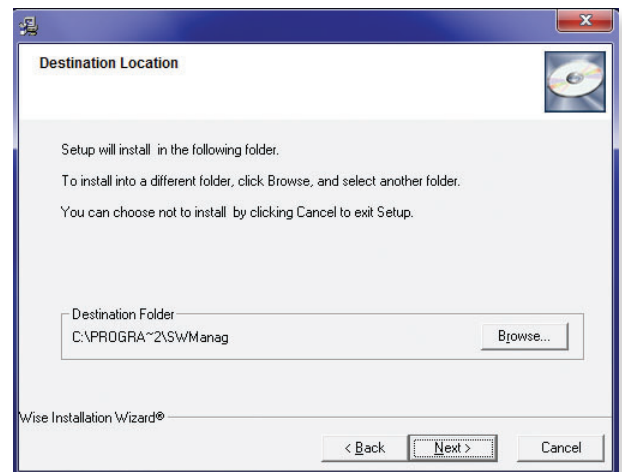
Destination Location

Setup will install in the following folder.

To install into a different folder, click Browse, and select another folder.

You can choose not to install by clicking Cancel to exit Setup.

Destination Folder

C:\PROGRA~2\SWManag

Browse...

Wise Installation Wizard®

< Back

Next >

Cancel